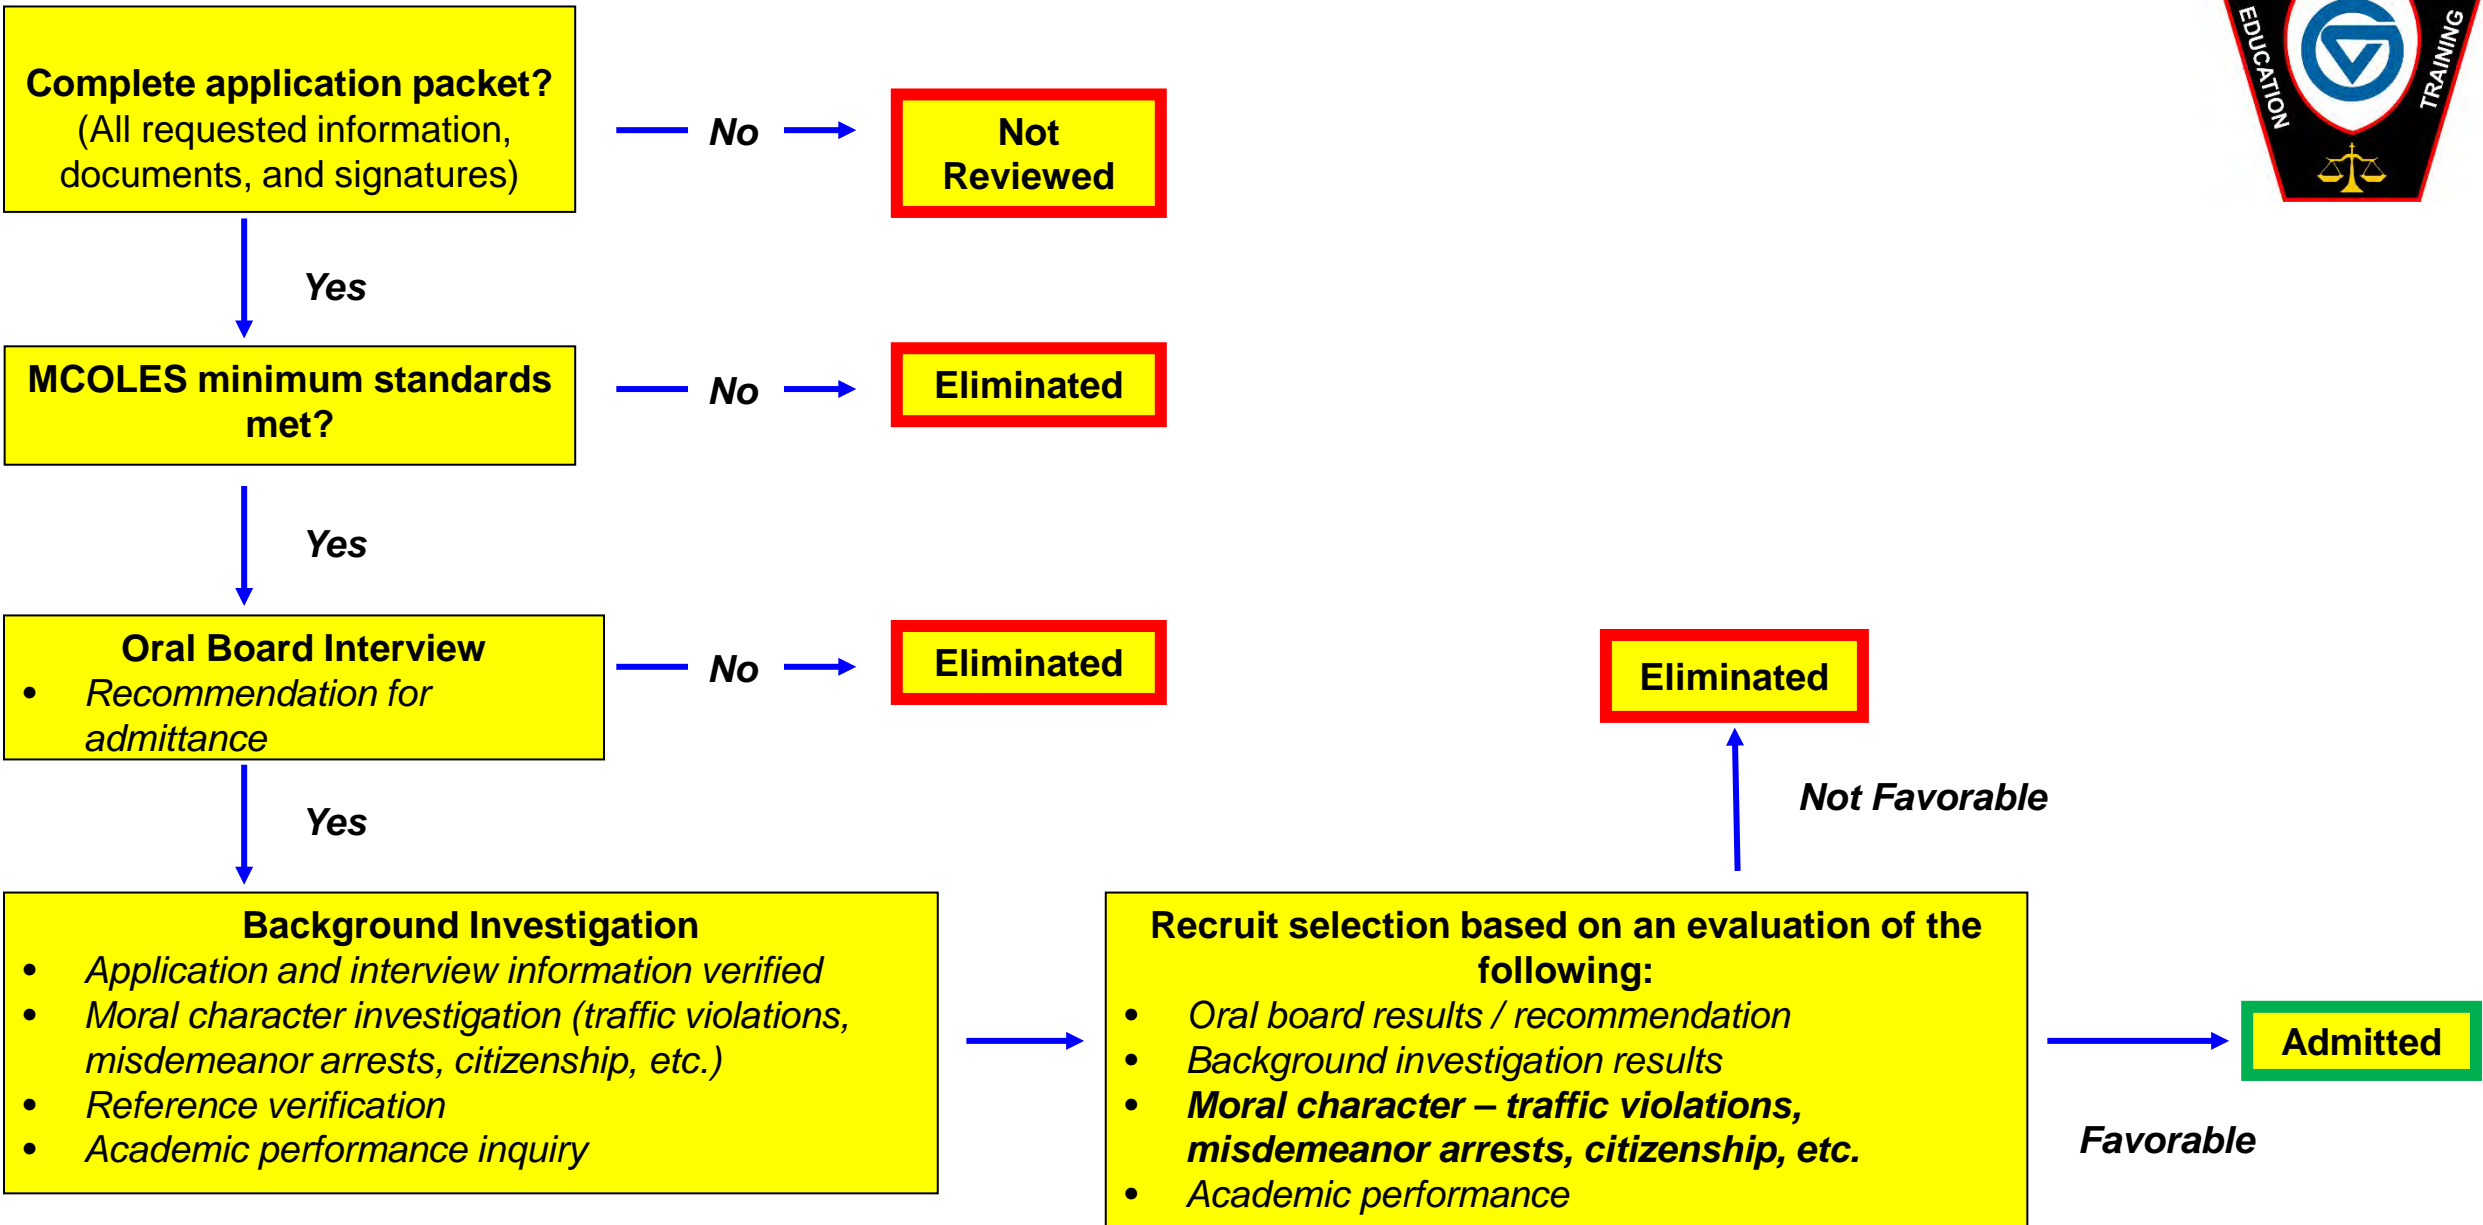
EDUCATION TRAINING

Complete application packet?
(All requested information, documents, and signatures)

No

Not Reviewed

Yes

MCOLES minimum standards met?

No

Eliminated

Yes

Oral Board Interview
- Recommendation for admittance

No

Eliminated

Yes

Background Investigation
- Application and interview information verified
- Moral character investigation (traffic violations, misdemeanor arrests, citizenship, etc.)
- Reference verification
- Academic performance inquiry

Eliminated

Not Favorable

Recruit selection based on an evaluation of the following:
- Oral board results / recommendation
- Background investigation results
- Moral character – traffic violations, misdemeanor arrests, citizenship, etc.
- Academic performance

Admitted

Favorable